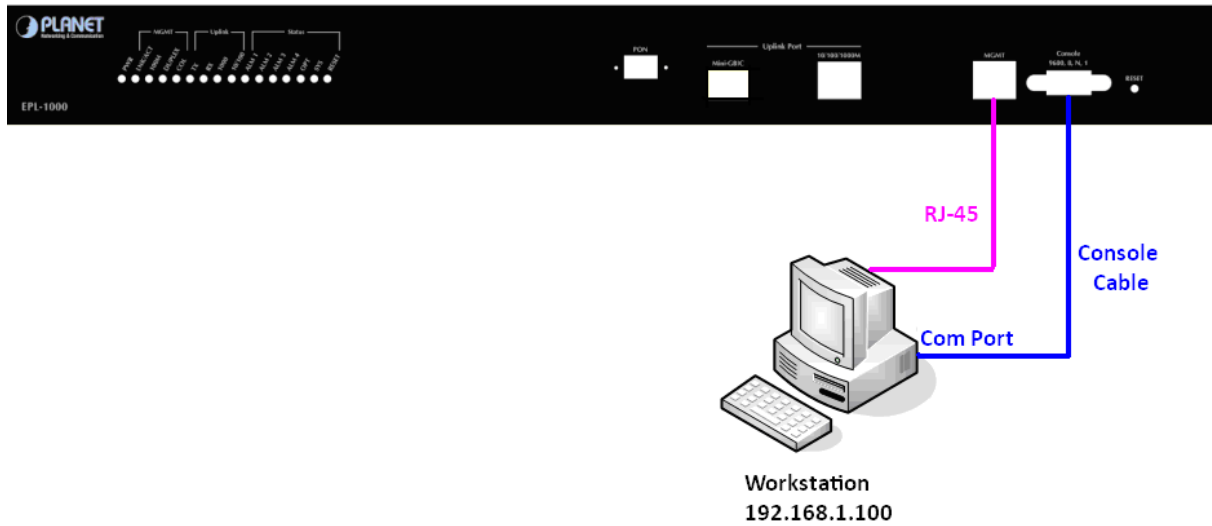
PLANET
Networking & Communication

EPL-1000

MGMT
Uplink
Status

PWR
LNK/ACT
1000M
DUPLEX
COL
TX
RX
100M
10/100
ALM 1
ALM 2
ALM 3
ALM 4
OPT
SYS
RESET

PON

Uplink Port
Mini-GBIC
10/100/1000M

MGMT

Console
9600, 8, N, 1

RESET

RJ-45

Console
Cable

Com Port

Workstation
192.168.1.100